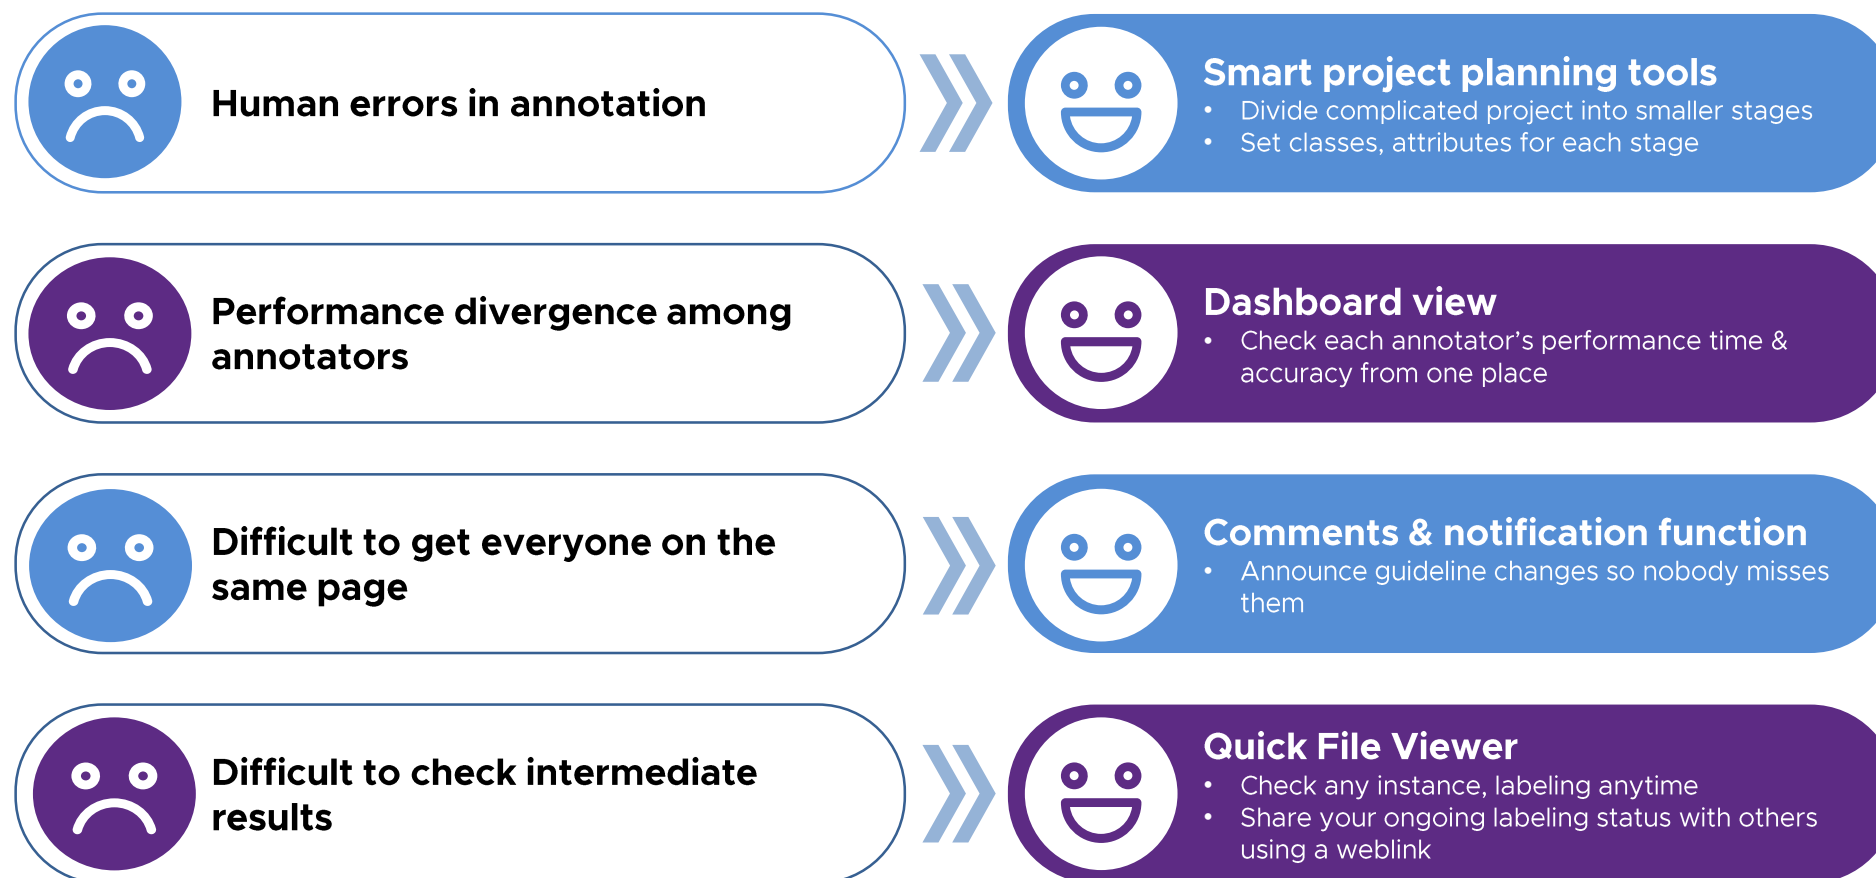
Human errors in annotation

Smart project planning tools
- Divide complicated project into smaller stages
- Set classes, attributes for each stage

Performance divergence among annotators

Dashboard view
- Check each annotator's performance time & accuracy from one place

Difficult to get everyone on the same page

Comments & notification function
- Announce guideline changes so nobody misses them

Difficult to check intermediate results

Quick File Viewer
- Check any instance, labeling anytime
- Share your ongoing labeling status with others using a weblink